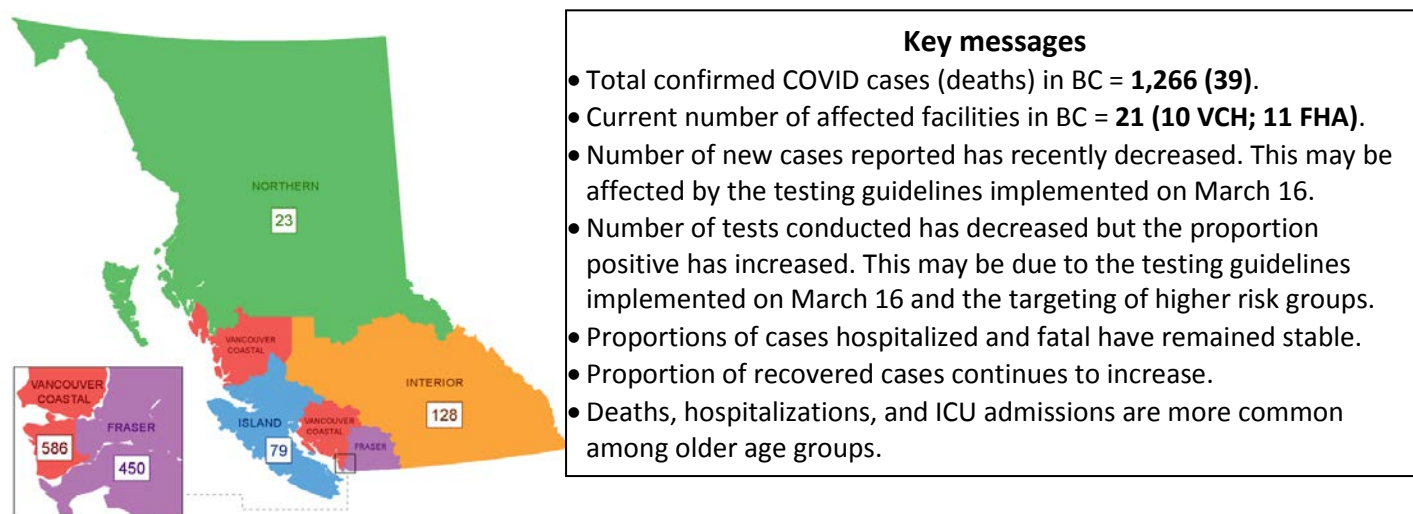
NORTHERN
23

VANCOUVER COASTAL

INTERIOR
128

ISLAND
79

VANCOUVER COASTAL

FRASER

VANCOUVER COASTAL
586

FRASER
450

**Key messages**

- Total confirmed COVID cases (deaths) in BC = **1,266 (39)**.
- Current number of affected facilities in BC = **21 (10 VCH; 11 FHA)**.
- Number of new cases reported has recently decreased. This may be affected by the testing guidelines implemented on March 16.
- Number of tests conducted has decreased but the proportion positive has increased. This may be due to the testing guidelines implemented on March 16 and the targeting of higher risk groups.
- Proportions of cases hospitalized and fatal have remained stable.
- Proportion of recovered cases continues to increase.
- Deaths, hospitalizations, and ICU admissions are more common among older age groups.